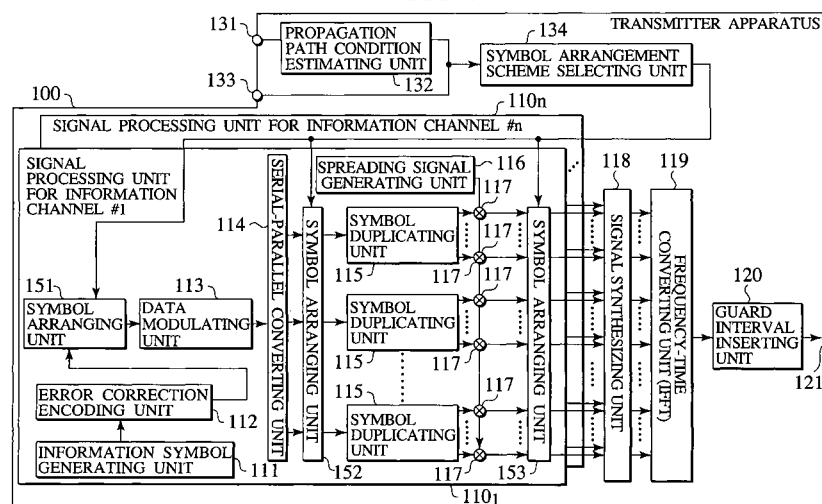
TRANSMITTER APPARATUS

131

PROPAGATION PATH CONDITION ESTIMATING UNIT

132

134

SYMBOL ARRANGEMENT SCHEME SELECTING UNIT

133

100

110n

SIGNAL PROCESSING UNIT FOR INFORMATION CHANNEL #n

SIGNAL PROCESSING UNIT FOR INFORMATION CHANNEL #1

SPREADING SIGNAL GENERATING UNIT

116

118

119

114

SERIAL-PARALLEL CONVERTING UNIT

SYMBOL ARRANGING UNIT

117

SYMBOL DUPLICATING UNIT

117

117

115

117

SYMBOL ARRANGING UNIT

SIGNAL SYNTHESIZING UNIT

FREQUENCY-TIME CONVERTING UNIT (IFFT)

120

151

SYMBOL ARRANGING UNIT

DATA MODULATING UNIT

113

SYMBOL DUPLICATING UNIT

GUARD INTERVAL INSERTING UNIT

115

117

ERROR CORRECTION ENCODING UNIT

112

115

117

121

SYMBOL DUPLICATING UNIT

INFORMATION SYMBOL GENERATING UNIT

111

152

117

153

$110_1$